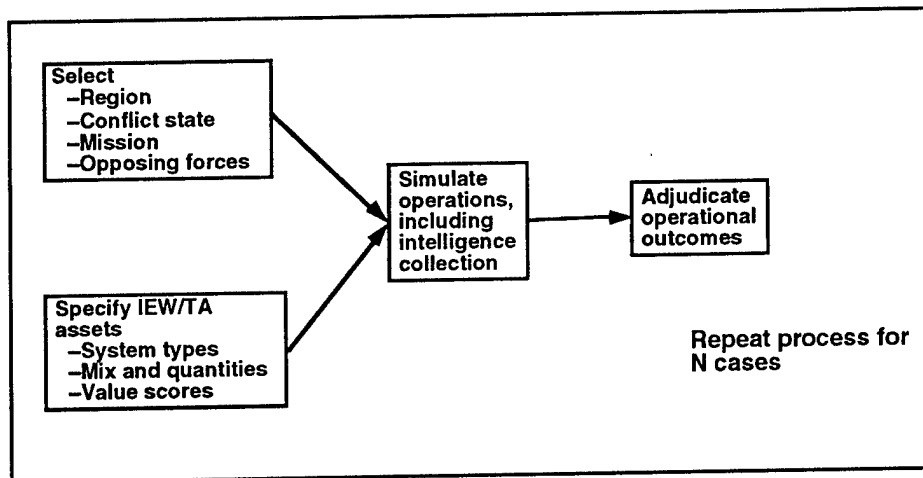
Select
–Region
–Conflict state
–Mission
–Opposing forces

Specify IEW/TA assets
–System types
–Mix and quantities
–Value scores

Simulate operations, including intelligence collection

Adjudicate operational outcomes

Repeat process for N cases